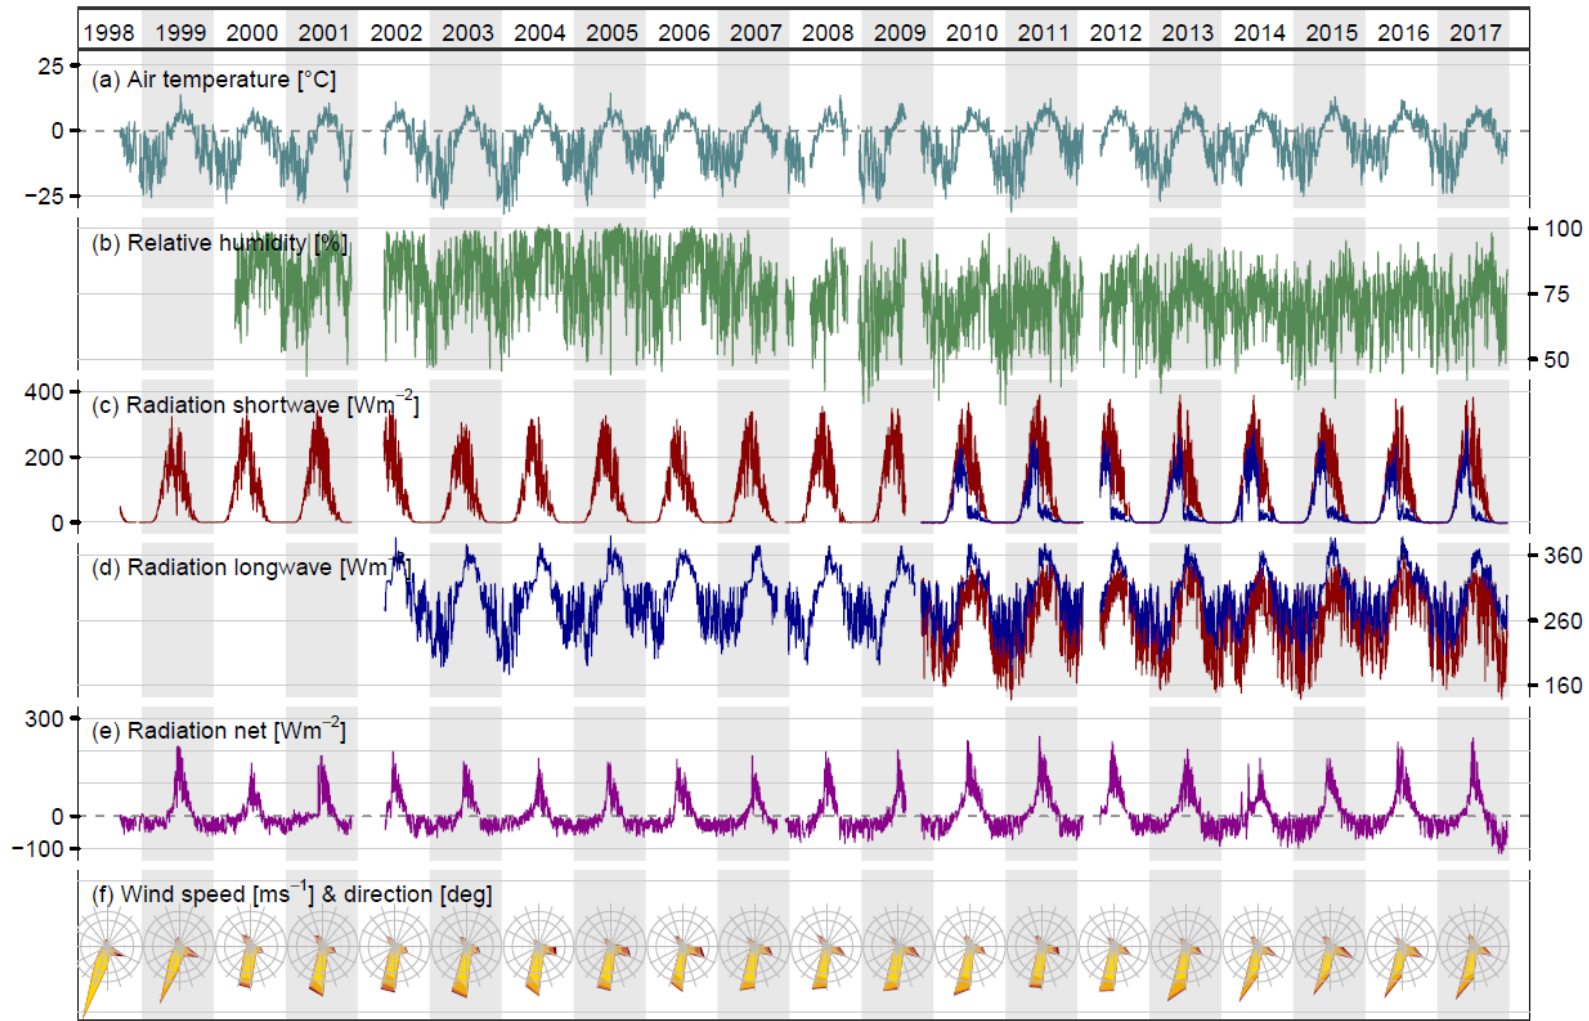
1998 1999 2000 2001 2002 2003 2004 2005 2006 2007 2008 2009 2010 2011 2012 2013 2014 2015 2016 2017

(a) Air temperature [°C]

25
0
−25

(b) Relative humidity [%]

100
75
50

(c) Radiation shortwave [Wm$^{-2}$]

400
200
0

(d) Radiation longwave [Wm$^{-2}$]

360
260
160

(e) Radiation net [Wm$^{-2}$]

300
0
−100

(f) Wind speed [ms$^{-1}$] & direction [deg]